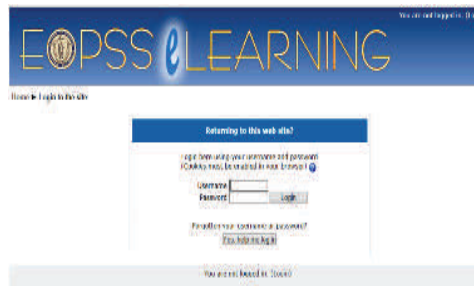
You are not logged in. (L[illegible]

EOPSS eLEARNING

Home ▸ Login to the site

Returning to this web site?

Login here using your username and password (Cookies must be enabled in your browser)

Username

Password

Login

Forgotten your username or password?

Yes, help me log in

You are not logged in. (Login)